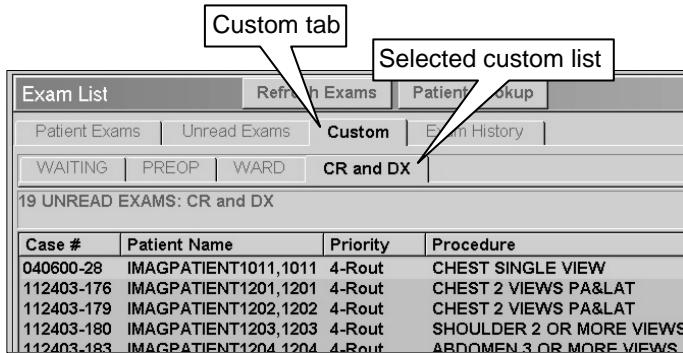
Custom tab

Selected custom list

Exam List

Refr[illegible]h Exams

Patient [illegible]okup

Patient Exams

Unread Exams

Custom

E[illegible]m History

WAITING

PREOP

WARD

CR and DX

19 UNREAD EXAMS: CR and DX

| Case # | Patient Name | Priority | Procedure |
|---|---|---|---|
| 040600-28 | IMAGPATIENT1011,1011 | 4-Rout | CHEST SINGLE VIEW |
| 112403-176 | IMAGPATIENT1201,1201 | 4-Rout | CHEST 2 VIEWS PA&LAT |
| 112403-179 | IMAGPATIENT1202,1202 | 4-Rout | CHEST 2 VIEWS PA&LAT |
| 112403-180 | IMAGPATIENT1203,1203 | 4-Rout | SHOULDER 2 OR MORE VIEWS |
| 112403-183 | IMAGPATIENT1204,1204 | 4-Rout | ABDOMEN 3 OR MORE VIEWS |